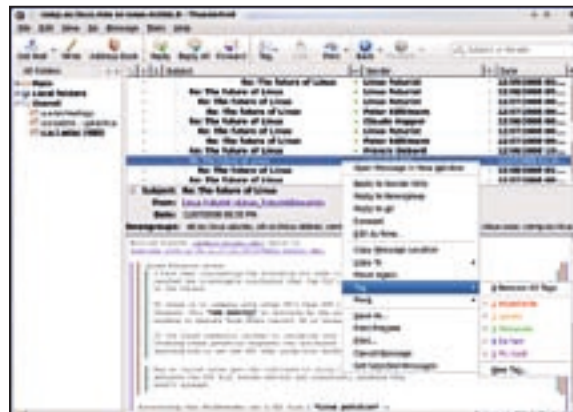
Thunderbird

File Edit View Go Message Tools Help

Get Mail Write Address Book Reply Reply All Forward Tag Delete Junk Print Back Forward

All Folders

Subject

Re: The future of Linux
Re: The future of Linux
Re: The future of Linux
Re: The future of Linux
Re: The future of Linux
Re: The future of Linux
Re: The future of Linux
Re: The future of Linux

Sender

Linux Futurist
Linux Futurist
Linux Futurist
Linux Futurist
Peter Hillesson

Date

Subject: Re: The future of Linux
From:
Date:
Newsgroups:

Open Message in New Window
Reply to Sender Only
Reply to Newsgroup
Reply to All
Forward
Edit As New
Copy Message Location
Copy To
Move Again
Tag
Mark
Save As...
Print Preview
Print...
Cancel Message
Get Selected Messages

Remove All Tags
Important
Work
Personal
To Do
Later
New Tag...